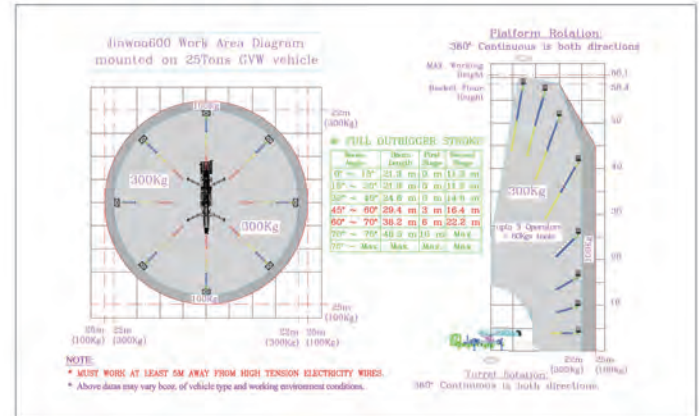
Jinwoo600 Work Area Diagram
mounted on 25Tons GVW vehicle

Platform Rotation
360° Continuous in both directions

MAX. Working Height
Bucket Floor Height

60.1
58.4
50
40
30
20
10

100Kg
22m (300Kg)
300Kg
300Kg
100Kg
25m (100Kg)
25m (100Kg)
22m (300Kg)
22m (300Kg)
25m (100Kg)

FULL OUTRIGGER STROKE

| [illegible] | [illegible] | First Stage | Second Stage |
|---|---|---|---|
| 0° ~ 15° | 21.3 m | 5 m | 11.3 m |
| 15° ~ 30° | 21.9 m | 5 m | 11.9 m |
| 30° ~ 45° | 24.6 m | 5 m | 14.6 m |
| 45° ~ 60° | 29.4 m | 3 m | 16.4 m |
| 60° ~ 70° | 38.2 m | 6 m | 22.2 m |
| 70° ~ 75° | 46.5 m | 10 m | Max. |
| 75° ~ Max. | Max. | Max. | Max. |

300Kg
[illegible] 3 Operators + 60Kgs tools
100Kg

22m (300Kg)
25m (100Kg)

Turret Rotation
360° Continuous in both directions

NOTE:
* MUST WORK AT LEAST 5M AWAY FROM HIGH TENSION ELECTRICITY WIRES.
* Above datas may vary bcoz. of vehicle type and working environment conditions.